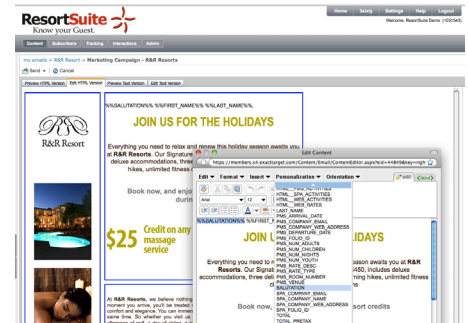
ResortSuite
Know your Guest.

Home Solely Settings Help Logout
Welcome, ResortSuite Demo (1009442)

Content Subscribers Tracking Interactions Admin

my emails > R&R Resort > Marketing Campaign - R&R Resorts

Send Cancel

Preview HTML Version Edit HTML Version Preview Text Version Edit Text Version

R&R Resort

%%SALUTATION%% %%FIRST_NAME%% %%LAST_NAME%%,

JOIN US FOR THE HOLIDAYS

Everything you need to relax and renew this holiday season awaits you at R&R Resorts. Our Signature deluxe accommodations, three del hikes, unlimited fitness

Book now, and enjo durin

$25 Credit on any massage service

At R&R Resorts, we believe nothing everything you've ever, you'll be treated comfort and elegance. You can immer same time. So whether you join us f

Edit Content
https://members.s4.exacttarget.com/Content/Email/ContentEditor.aspx?eid=44849&key=sgh

Edit Format Insert Personalizations Orientation
Arial 12
edit Done

HTML__SPA_ACTIVITIES
HTML__WEB_ACTIVITIES
HTML__WEB_RATES
LAST_NAME
PMS_ARRIVAL_DATE
PMS_COMPANY_EMAIL
PMS_COMPANY_WEB_ADDRESS
PMS_DEPARTURE_DATE
PMS_FOLIO_ID
PMS_NUM_ADULTS
PMS_NUM_CHILDREN
PMS_NUM_NIGHTS
PMS_NUM_YOUTH
PMS_RATE_DESC
PMS_RATE_TYPE
PMS_ROOM_NUMBER
PMS_VENUE
SALUTATION
SPA_COMPANY_EMAIL
SPA_COMPANY_NAME
SPA_COMPANY_WEB_ADDRESS
SPA_FOLIO_ID
TOTAL
TOTAL_PRETAX

%%SALUTATION%% %%FIRST_N

JOIN

Everything you need to R&R Resorts. Our Signat accommodations, three del

Book now

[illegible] ions, at R&R $450, includes deluxe hikes, unlimited fitness

ort credits